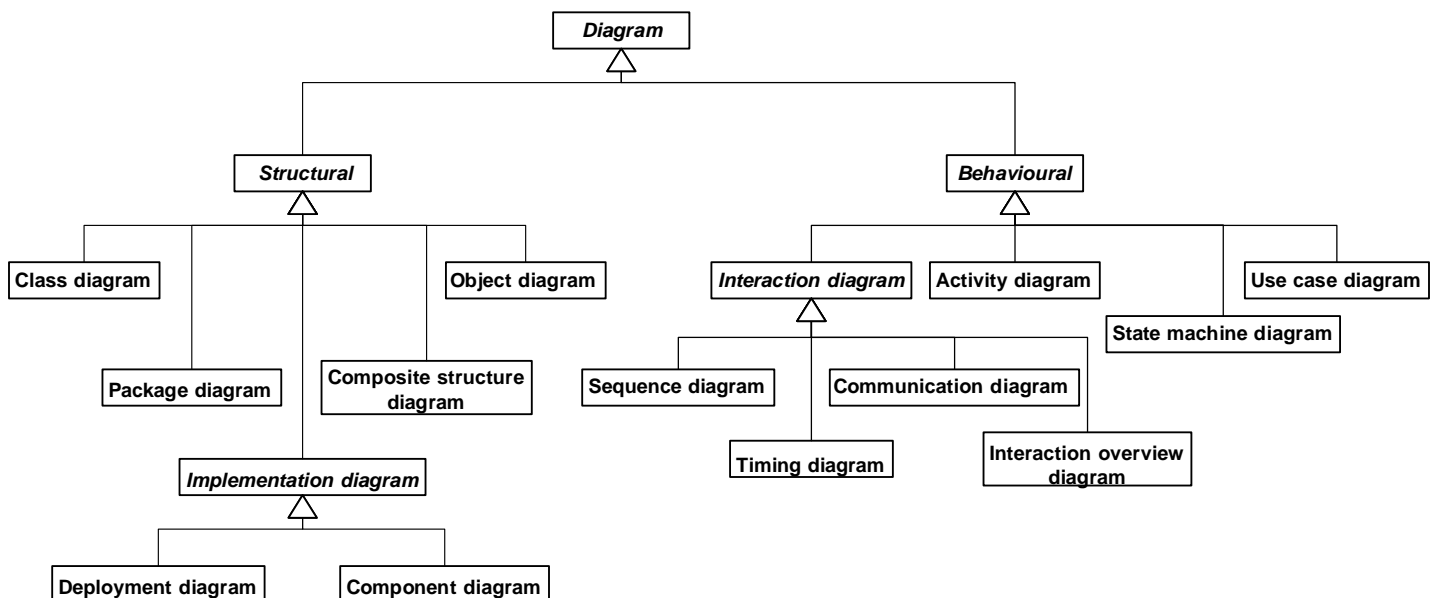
Diagram

Structural

Behavioural

Class diagram

Package diagram

Composite structure diagram

Object diagram

Implementation diagram

Deployment diagram

Component diagram

Interaction diagram

Activity diagram

State machine diagram

Use case diagram

Sequence diagram

Communication diagram

Timing diagram

Interaction overview diagram